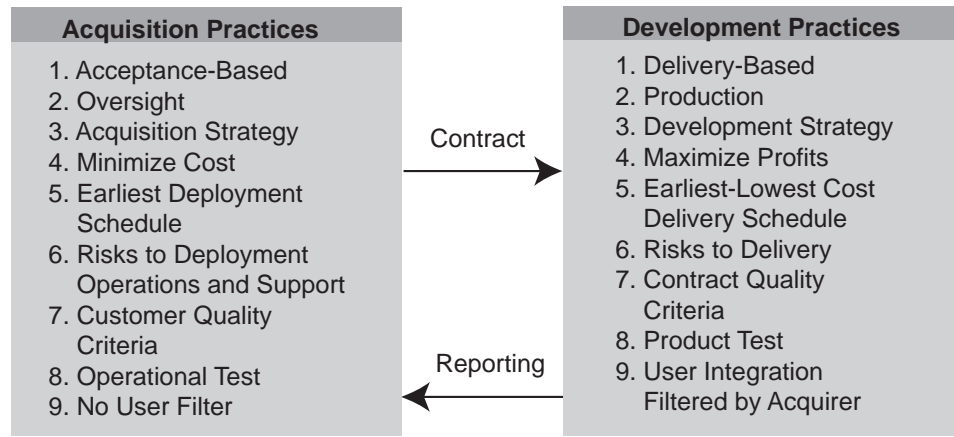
Acquisition Practices

1. Acceptance-Based
2. Oversight
3. Acquisition Strategy
4. Minimize Cost
5. Earliest Deployment Schedule
6. Risks to Deployment Operations and Support
7. Customer Quality Criteria
8. Operational Test
9. No User Filter

Contract

Reporting

Development Practices

1. Delivery-Based
2. Production
3. Development Strategy
4. Maximize Profits
5. Earliest-Lowest Cost Delivery Schedule
6. Risks to Delivery
7. Contract Quality Criteria
8. Product Test
9. User Integration Filtered by Acquirer